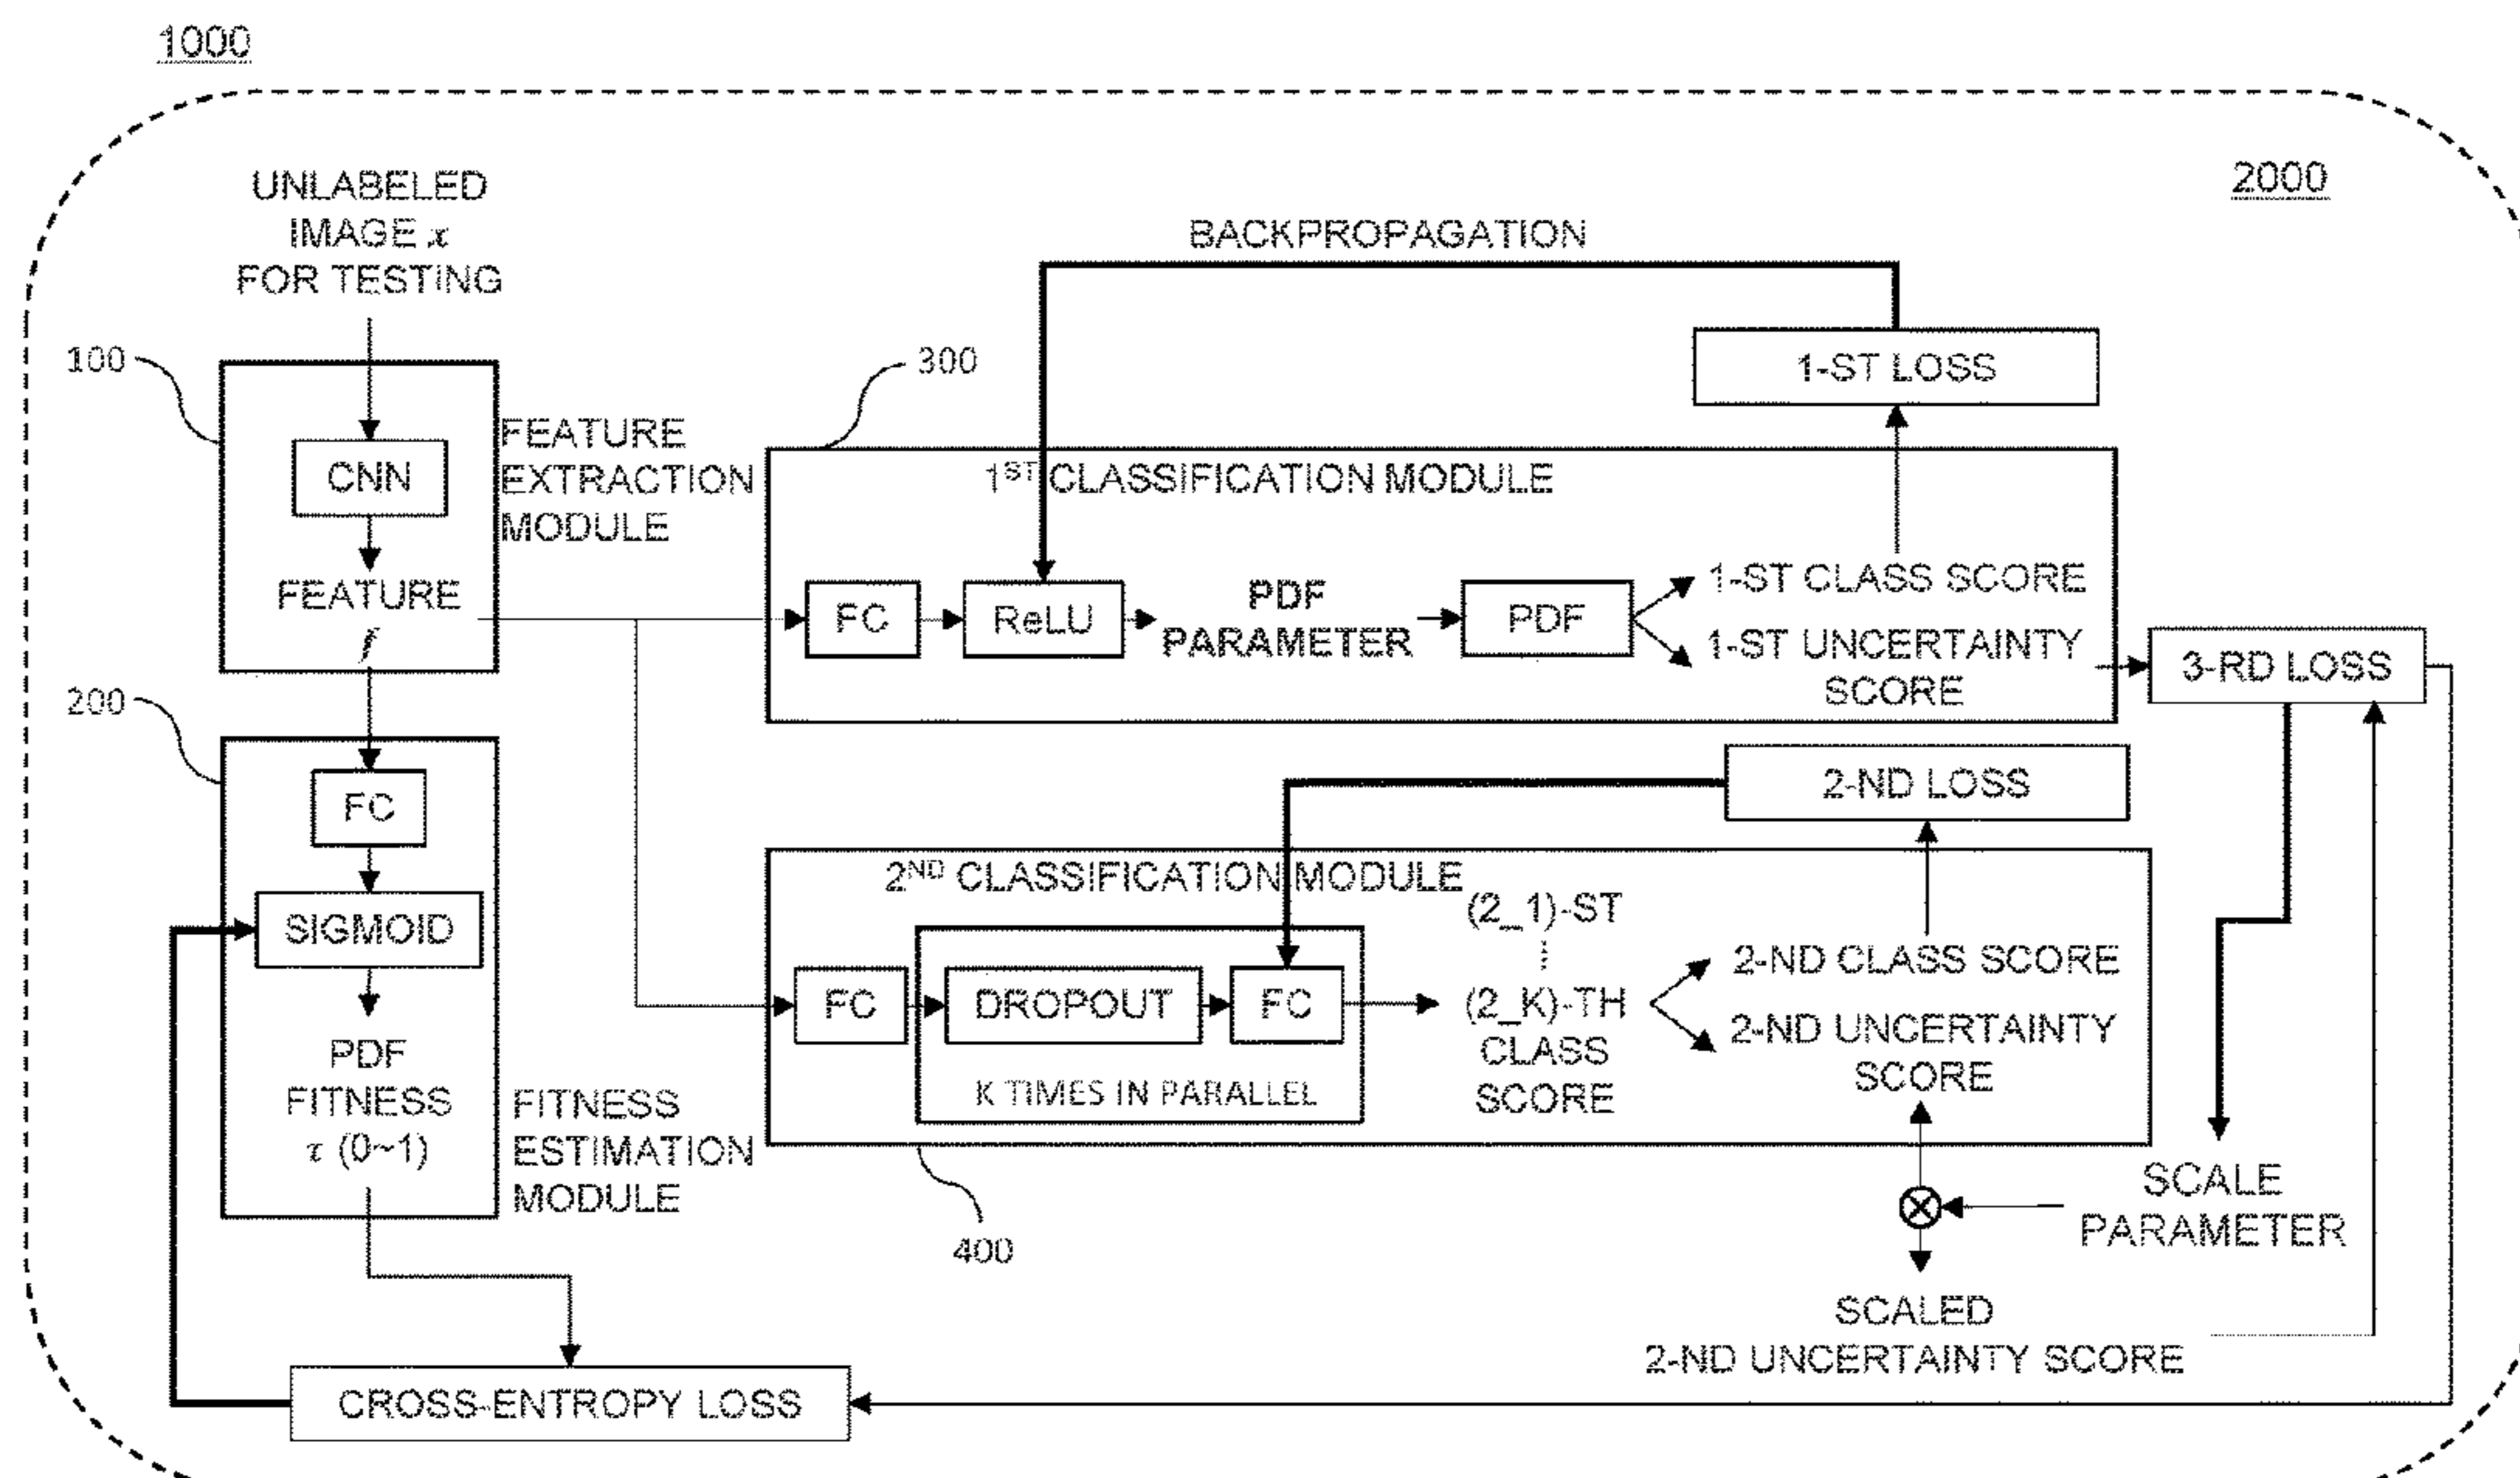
1000

2000

UNLABELED IMAGE $x$ FOR TESTING

BACKPROPAGATION

100

300

1-ST LOSS

CNN

FEATURE EXTRACTION MODULE

1$^{ST}$ CLASSIFICATION MODULE

FEATURE $f$

FC

ReLU

PDF PARAMETER

PDF

1-ST CLASS SCORE

1-ST UNCERTAINTY SCORE

3-RD LOSS

200

2-ND LOSS

FC

2$^{ND}$ CLASSIFICATION MODULE

SIGMOID

(2_1)-ST
⋮
(2_K)-TH CLASS SCORE

2-ND CLASS SCORE

FC

DROPOUT

FC

2-ND UNCERTAINTY SCORE

PDF FITNESS $\tau$ (0~1)

K TIMES IN PARALLEL

FITNESS ESTIMATION MODULE

SCALE PARAMETER

400

SCALED 2-ND UNCERTAINTY SCORE

CROSS-ENTROPY LOSS